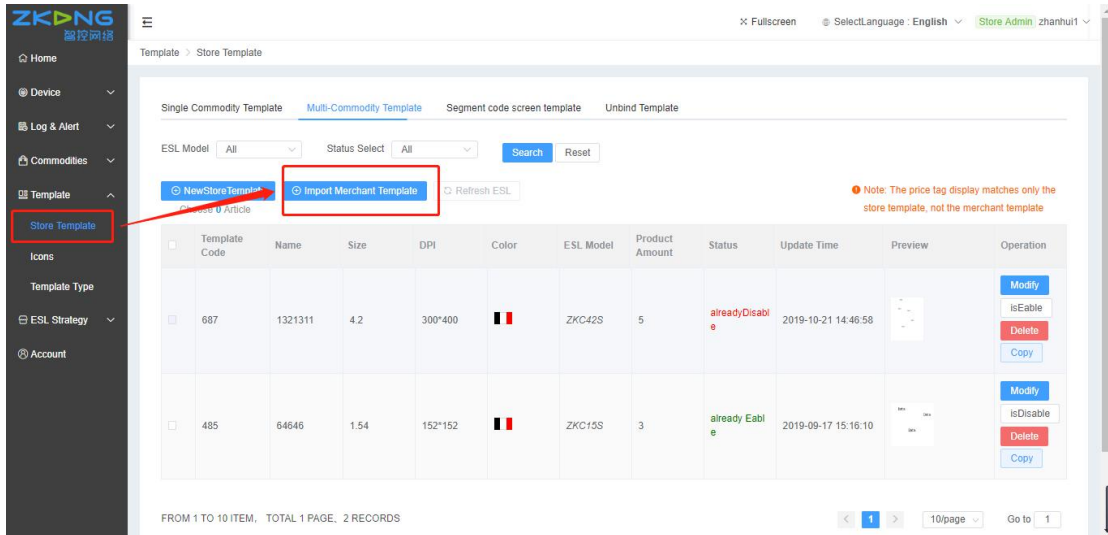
ZKONG 智控网络

Home
Device
Log & Alert
Commodities
Template
Store Template
Icons
Template Type
ESL Strategy
Account

Fullscreen SelectLanguage : English Store Admin zhanhui1

Template > Store Template

Single Commodity Template Multi-Commodity Template Segment code screen template Unbind Template

ESL Model All Status Select All Search Reset

NewStoreTemplat Import Merchant Template Refresh ESL

Choose 0 Article

Note: The price tag display matches only the store template, not the merchant template

| | Template Code | Name | Size | DPI | Color | ESL Model | Product Amount | Status | Update Time | Preview | Operation |
|---|---|---|---|---|---|---|---|---|---|---|---|
| | 687 | 1321311 | 4.2 | 300*400 | | ZKC42S | 5 | alreadyDisable | 2019-10-21 14:46:58 | | Modify isEable Delete Copy |
| | 485 | 64646 | 1.54 | 152*152 | | ZKC15S | 3 | already Eable | 2019-09-17 15:16:10 | | Modify isDisable Delete Copy |

FROM 1 TO 10 ITEM, TOTAL 1 PAGE, 2 RECORDS

1 10/page Go to 1